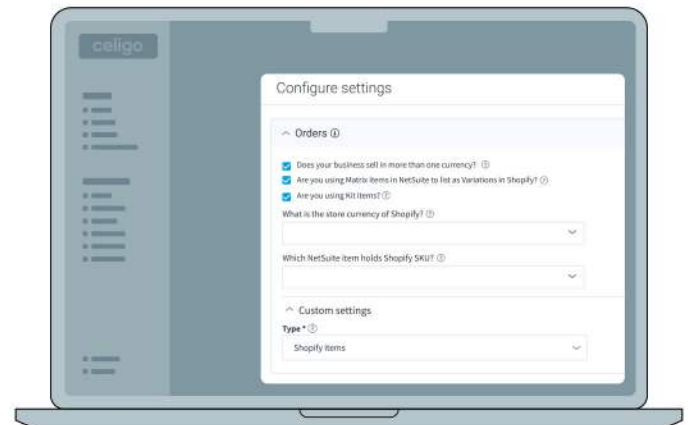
celigo

Configure settings

Orders ⓘ

Does your business sell in more than one currency? ⓘ

Are you using Matrix items in NetSuite to list as Variations in Shopify? ⓘ

Are you using Kit items? ⓘ

What is the store currency of Shopify? ⓘ

Which NetSuite item holds Shopify SKU? ⓘ

Custom settings

Type * ⓘ

Shopify items